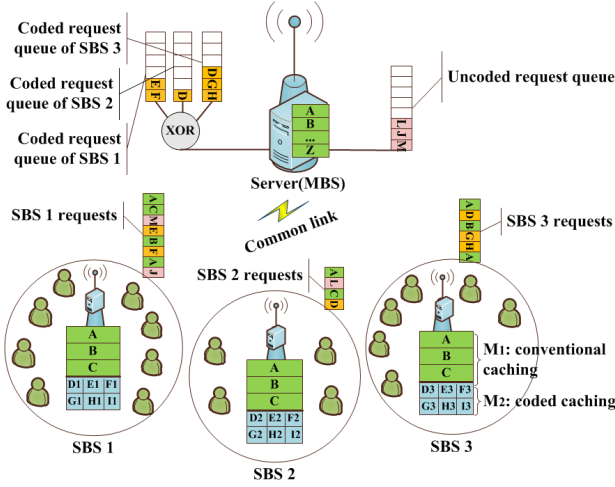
Coded request queue of SBS 3

Coded request queue of SBS 2

Coded request queue of SBS 1

E F

D

DGH

XOR

A
B
...
Z

LJM

Uncoded request queue

Server(MBS)

SBS 1 requests

ACMEBFAJ

Common link

SBS 2 requests

ALCD

ADBGHA

SBS 3 requests

A
B
C
D1 E1 F1
G1 H1 I1

SBS 1

A
B
C
D2 E2 F2
G2 H2 I2

SBS 2

A
B
C
D3 E3 F3
G3 H3 I3

M1: conventional caching

M2: coded caching

SBS 3